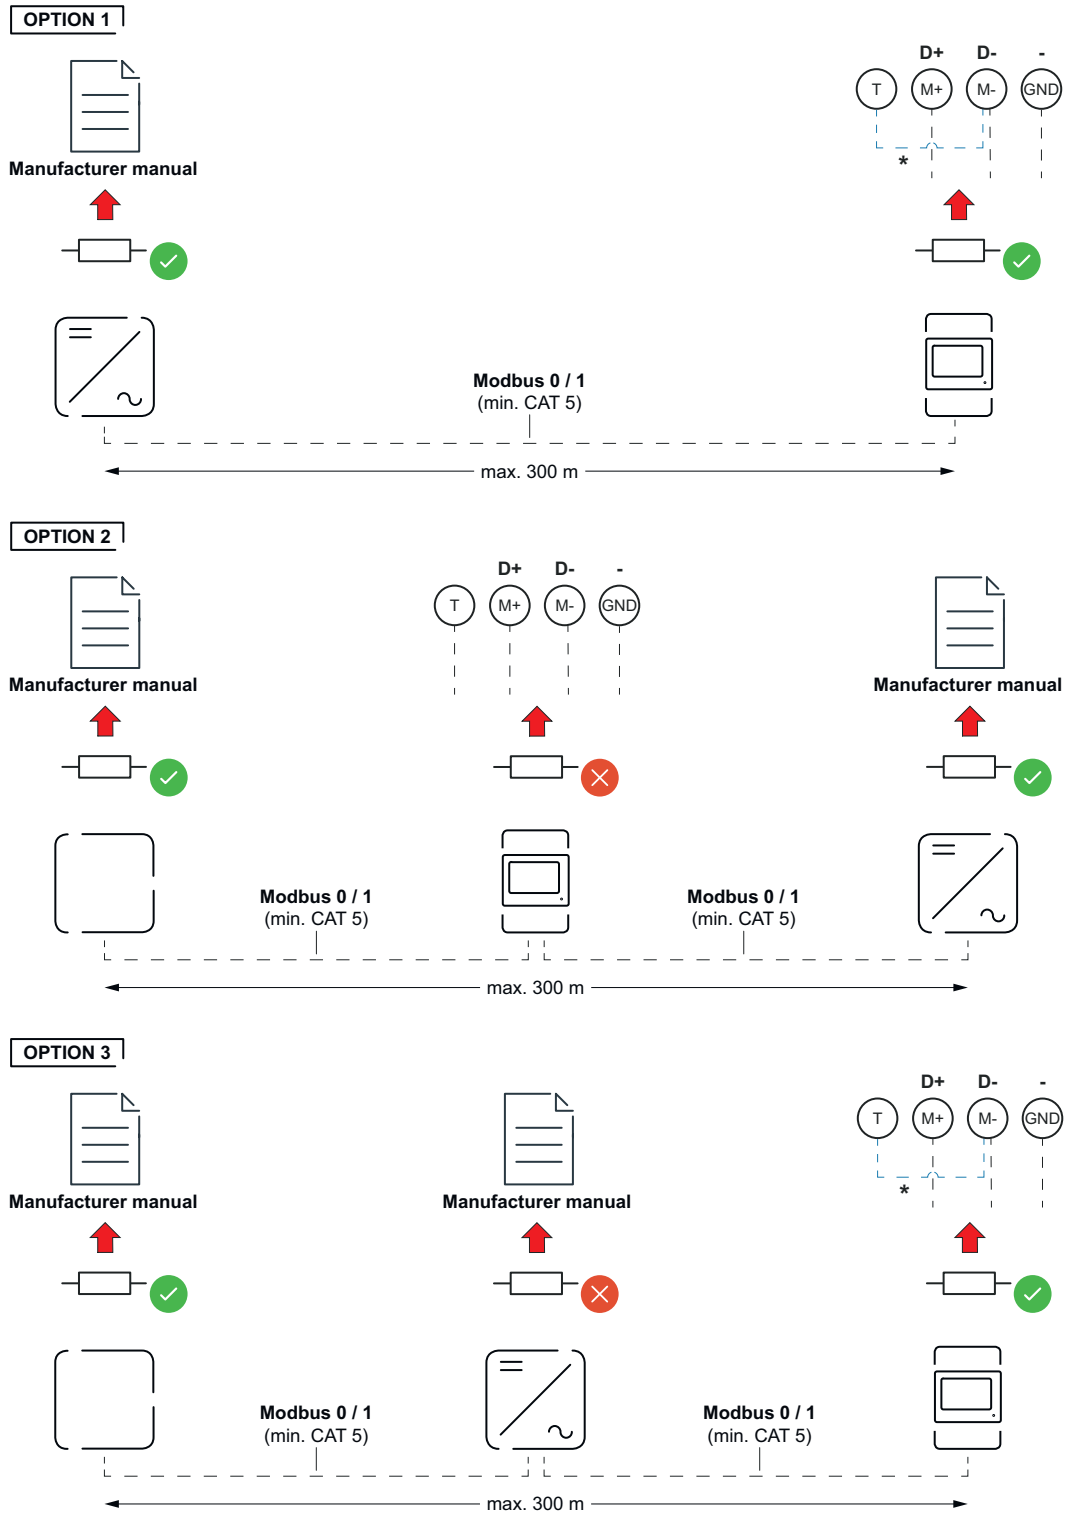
OPTION 1

Manufacturer manual

D+ D- -

T M+ M- GND

*

Modbus 0 / 1
(min. CAT 5)

max. 300 m

OPTION 2

Manufacturer manual

D+ D- -

T M+ M- GND

Manufacturer manual

Modbus 0 / 1
(min. CAT 5)

Modbus 0 / 1
(min. CAT 5)

max. 300 m

OPTION 3

Manufacturer manual

Manufacturer manual

D+ D- -

T M+ M- GND

*

Modbus 0 / 1
(min. CAT 5)

Modbus 0 / 1
(min. CAT 5)

max. 300 m